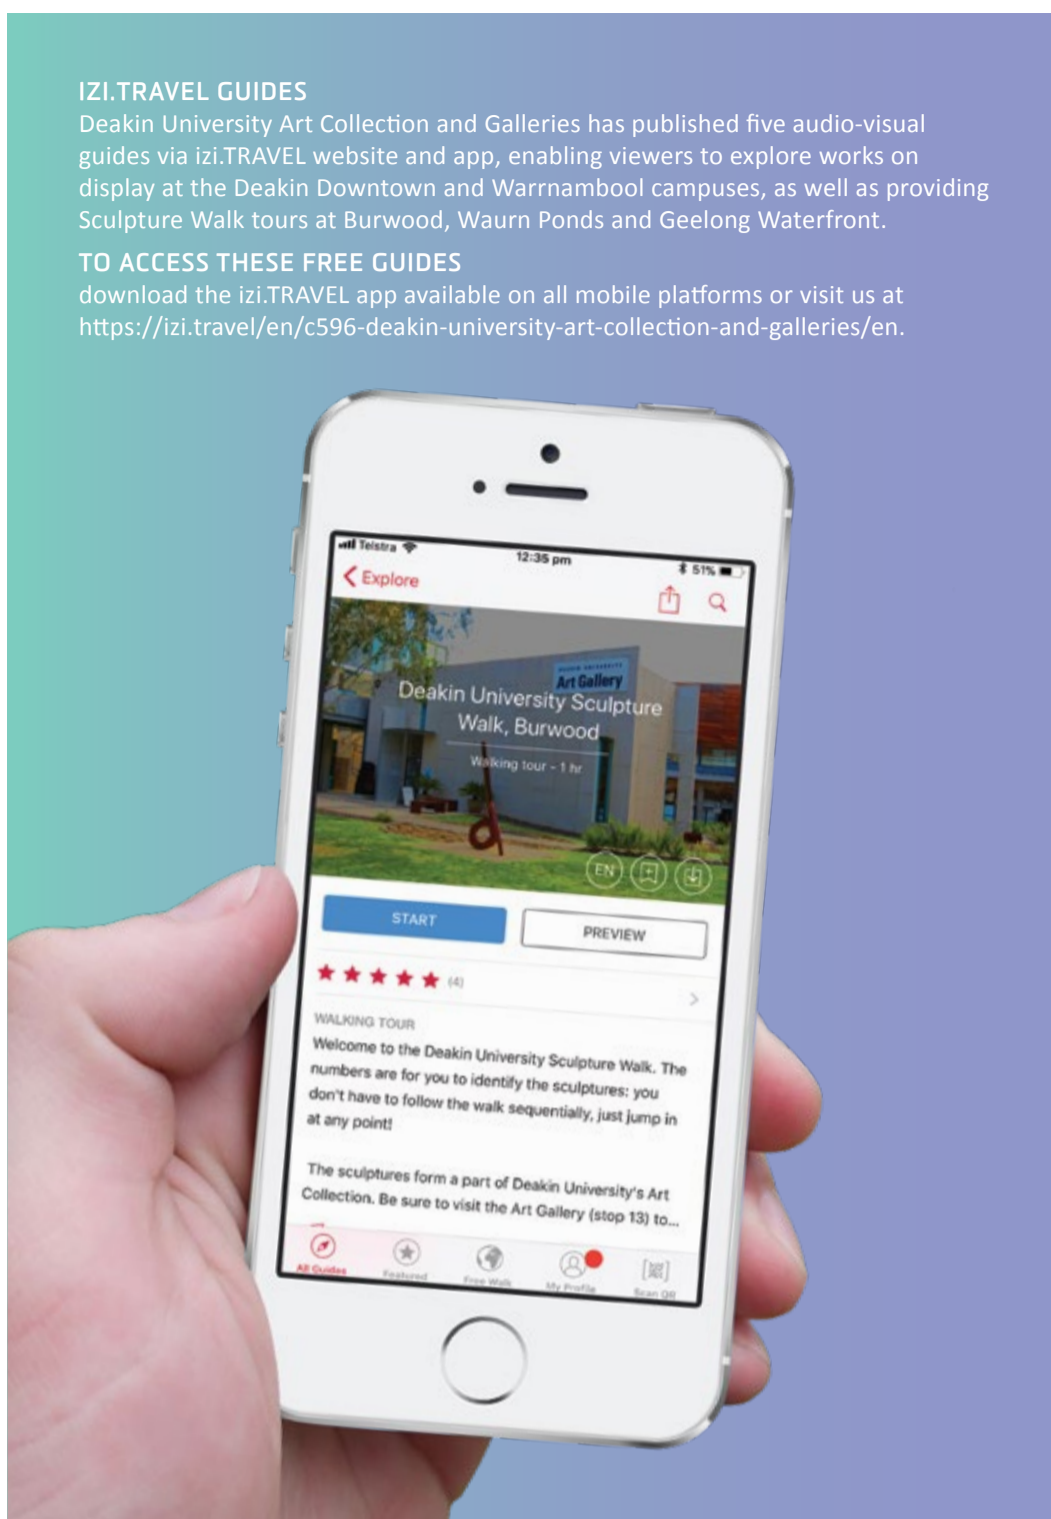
IZI.TRAVEL GUIDES
Deakin University Art Collection and Galleries has published five audio-visual guides via izi.TRAVEL website and app, enabling viewers to explore works on display at the Deakin Downtown and Warrnambool campuses, as well as providing Sculpture Walk tours at Burwood, Waurn Ponds and Geelong Waterfront.

TO ACCESS THESE FREE GUIDES
download the izi.TRAVEL app available on all mobile platforms or visit us at https://izi.travel/en/c596-deakin-university-art-collection-and-galleries/en.

Telstra 12:35 pm 51%
Explore

Art Gallery
Deakin University Sculpture Walk, Burwood
Walking tour - 1 hr

EN

START
PREVIEW

(4)

WALKING TOUR
Welcome to the Deakin University Sculpture Walk. The numbers are for you to identify the sculptures: you don't have to follow the walk sequentially, just jump in at any point!

The sculptures form a part of Deakin University's Art Collection. Be sure to visit the Art Gallery (stop 13) to...

All Guides Featured Free Walk My Profile Scan QR